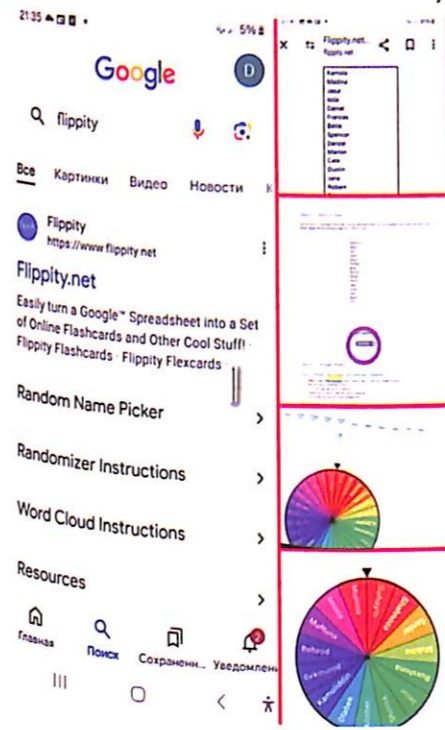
21:35

5%

Google

D

flippity

Все Картинки Видео Новости К

Flippity
https://www.flippity.net

Flippity.net

Easily turn a Google™ Spreadsheet into a Set of Online Flashcards and Other Cool Stuff! · Flippity Flashcards · Flippity Flexcards

Random Name Picker

Randomizer Instructions

Word Cloud Instructions

Resources

Главная Поиск Сохраненн... Уведомлен...

Flippity.net...
flippity.net

Kamola
Madina
Jahongir
Dilnoza
Farrux
Bobur
Sanjar
Diyora
Munisa
Laylo
Nodir
Zarina
Rustam

Muhlisa
Behruz
Sarvinoz
Samandar
Odina